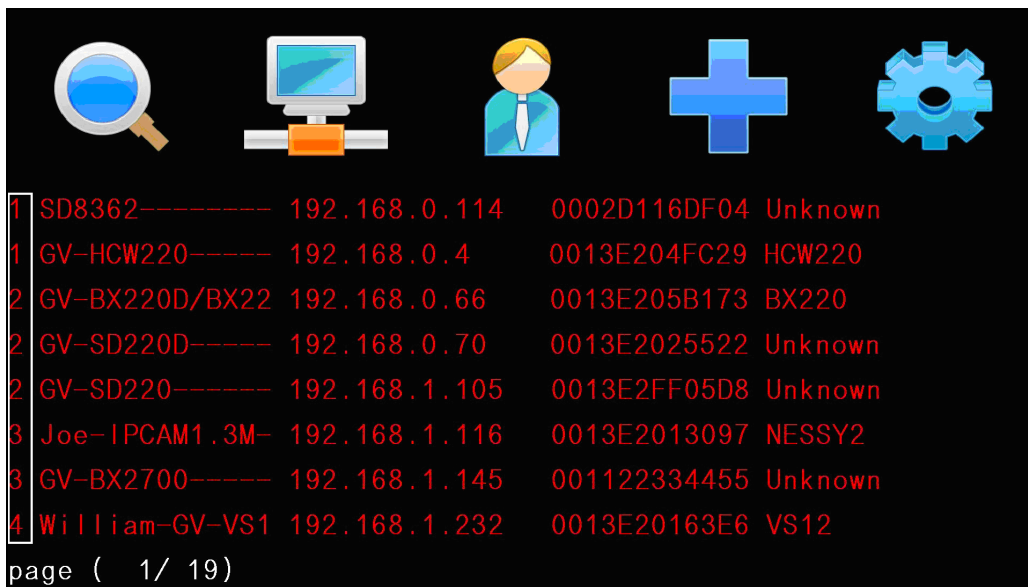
1 SD8362--------- 192.168.0.114 0002D116DF04 Unknown
1 GV-HCW220----- 192.168.0.4 0013E204FC29 HCW220
2 GV-BX220D/BX22 192.168.0.66 0013E205B173 BX220
2 GV-SD220D----- 192.168.0.70 0013E2025522 Unknown
2 GV-SD220------- 192.168.1.105 0013E2FF05D8 Unknown
3 Joe-IPCAM1.3M- 192.168.1.116 0013E2013097 NESSY2
3 GV-BX2700----- 192.168.1.145 001122334455 Unknown
4 William-GV-VS1 192.168.1.232 0013E20163E6 VS12

page ( 1/ 19)